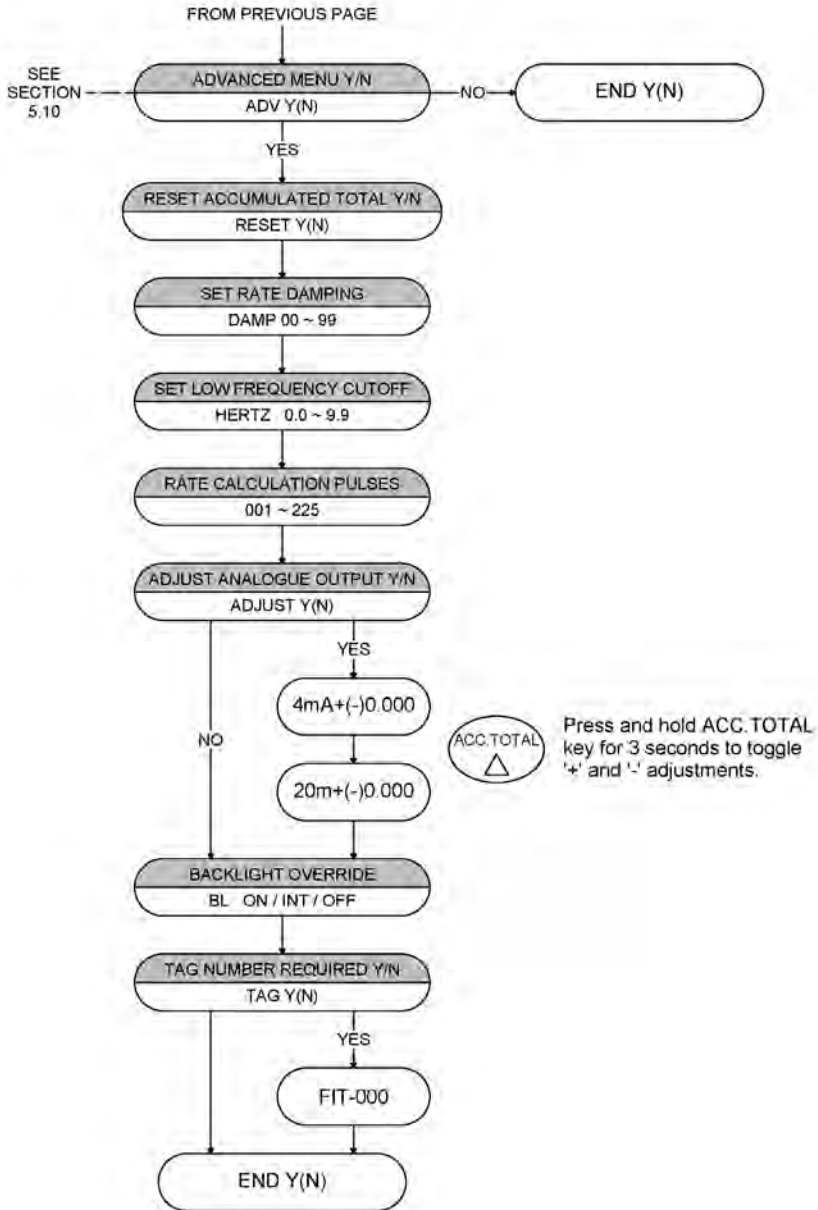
FROM PREVIOUS PAGE

SEE SECTION 5.10

ADVANCED MENU Y/N
ADV Y(N)

NO

END Y(N)

YES

RESET ACCUMULATED TOTAL Y/N
RESET Y(N)

SET RATE DAMPING
DAMP 00 ~ 99

SET LOW FREQUENCY CUTOFF
HERTZ 0.0 ~ 9.9

RATE CALCULATION PULSES
001 ~ 225

ADJUST ANALOGUE OUTPUT Y/N
ADJUST Y(N)

YES

4mA+(-)0.000

NO

ACC.TOTAL

Press and hold ACC.TOTAL key for 3 seconds to toggle '+' and '-' adjustments.

20m+(-)0.000

BACKLIGHT OVERRIDE
BL ON / INT / OFF

TAG NUMBER REQUIRED Y/N
TAG Y(N)

YES

FIT-000

END Y(N)